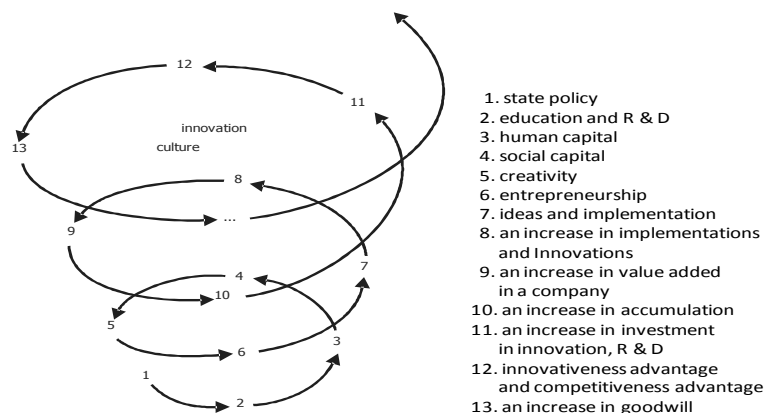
12

11

innovation

culture

13

8

...

9

7

4

10

5

3

6

1

2

1. state policy
2. education and R & D
3. human capital
4. social capital
5. creativity
6. entrepreneurship
7. ideas and implementation
8. an increase in implementations and Innovations
9. an increase in value added in a company
10. an increase in accumulation
11. an increase in investment in innovation, R & D
12. innovativeness advantage and competitiveness advantage
13. an increase in goodwill